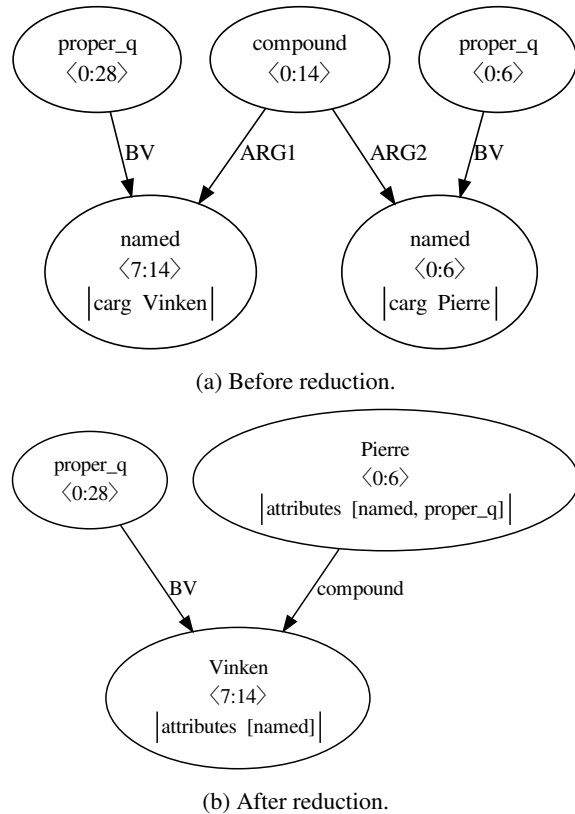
proper_q
⟨0:28⟩

compound
⟨0:14⟩

proper_q
⟨0:6⟩

BV

ARG1

ARG2

BV

named
⟨7:14⟩
carg Vinken

named
⟨0:6⟩
carg Pierre

(a) Before reduction.

proper_q
⟨0:28⟩

Pierre
⟨0:6⟩
attributes [named, proper_q]

BV

compound

Vinken
⟨7:14⟩
attributes [named]

(b) After reduction.